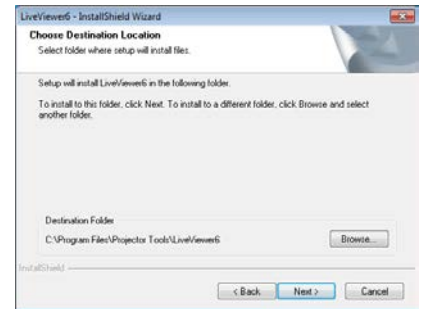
LiveViewer6 - InstallShield Wizard

Choose Destination Location

Select folder where setup will install files.

Setup will install LiveViewer6 in the following folder.

To install to this folder, click Next. To install to a different folder, click Browse and select another folder.

Destination Folder

C:\Program Files\Projector Tools\LiveViewer6

Browse...

InstallShield

< Back

Next >

Cancel